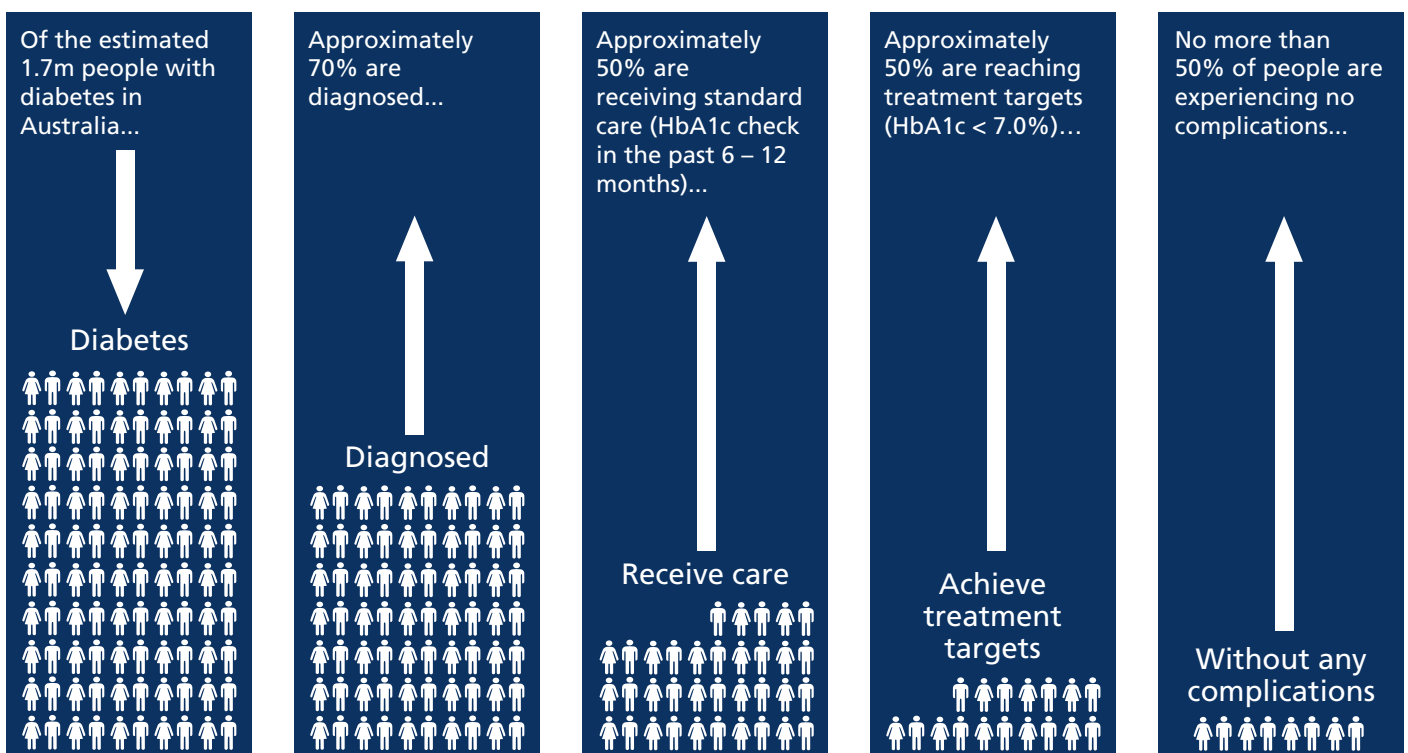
Of the estimated 1.7m people with diabetes in Australia...

Diabetes

Approximately 70% are diagnosed...

Diagnosed

Approximately 50% are receiving standard care (HbA1c check in the past 6 – 12 months)...

Receive care

Approximately 50% are reaching treatment targets (HbA1c < 7.0%)…

Achieve treatment targets

No more than 50% of people are experiencing no complications...

Without any complications